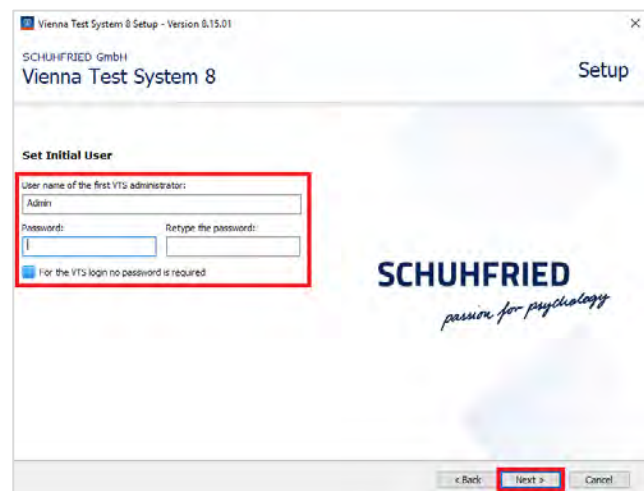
Vienna Test System 8 Setup - Version 8.15.01

×

SCHUHFRIED GmbH
Vienna Test System 8

Setup

Set Initial User

User name of the first VTS administrator:

Admin

Password:

Retype the password:

For the VTS login no password is required

SCHUHFRIED
passion for psychology

< Back

Next >

Cancel